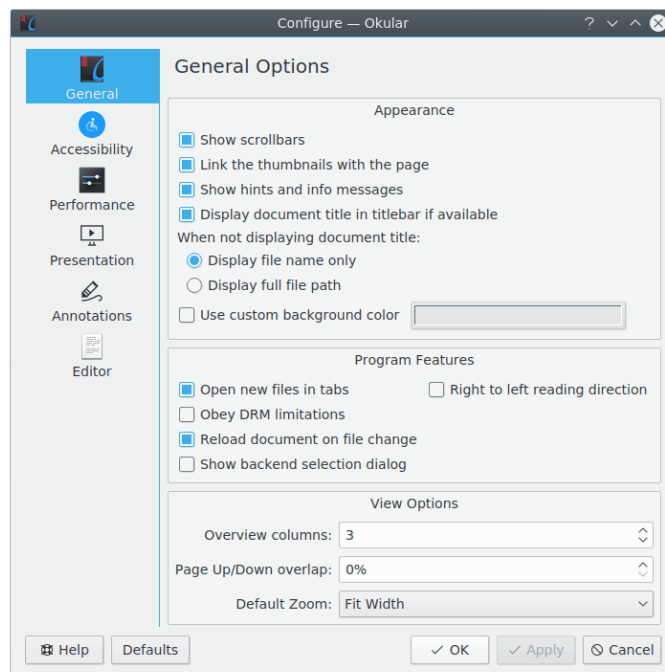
Configure — Okular

General
Accessibility
Performance
Presentation
Annotations
Editor

General Options

Appearance
Show scrollbars
Link the thumbnails with the page
Show hints and info messages
Display document title in titlebar if available
When not displaying document title:
Display file name only
Display full file path
Use custom background color

Program Features
Open new files in tabs
Right to left reading direction
Obey DRM limitations
Reload document on file change
Show backend selection dialog

View Options
Overview columns: 3
Page Up/Down overlap: 0%
Default Zoom: Fit Width

Help
Defaults
OK
Apply
Cancel